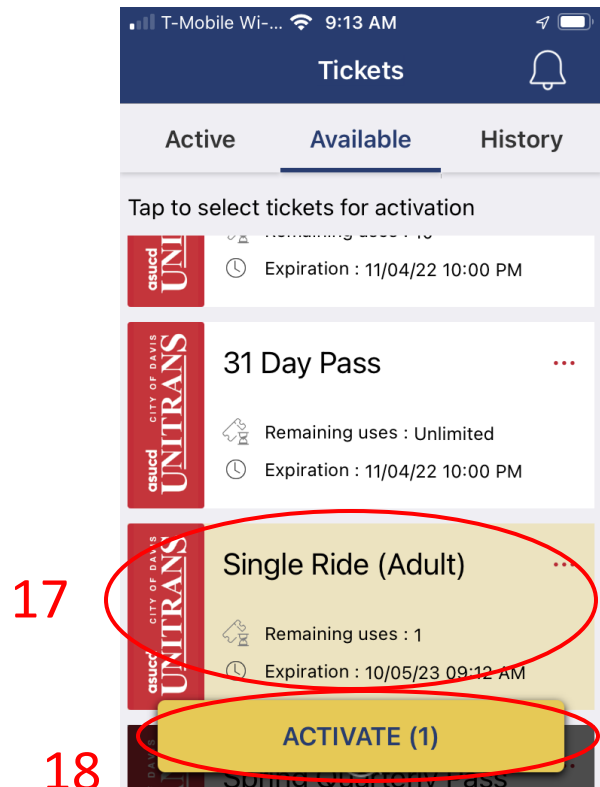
T-Mobile Wi-... 9:13 AM

Tickets

Active Available History

Tap to select tickets for activation

asucd UNITRANS

Remaining uses : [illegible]

Expiration : 11/04/22 10:00 PM

asucd CITY OF DAVIS UNITRANS

31 Day Pass

Remaining uses : Unlimited

Expiration : 11/04/22 10:00 PM

asucd CITY OF DAVIS UNITRANS

Single Ride (Adult)

Remaining uses : 1

Expiration : 10/05/23 09:12 AM

17

ACTIVATE (1)

18

Spring Quarterly Pass